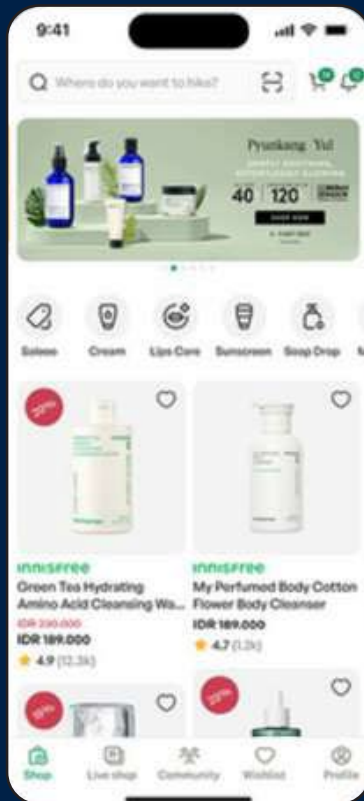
9:41

Where do you want to hike?

Pyunkang Yul

40 | 120

SHOP NOW

Soleso Cream Lips Care Sunscreen Soap Drop

20%

innisfree
Green Tea Hydrating Amino Acid Cleansing Wa...
IDR 230.000
IDR 189.000
4.9 (12.3k)

innisfree
My Perfumed Body Cotton Flower Body Cleanser
IDR 189.000
4.7 (1.2k)

20%

20%

Shop Live shop Community Wishlist Profile